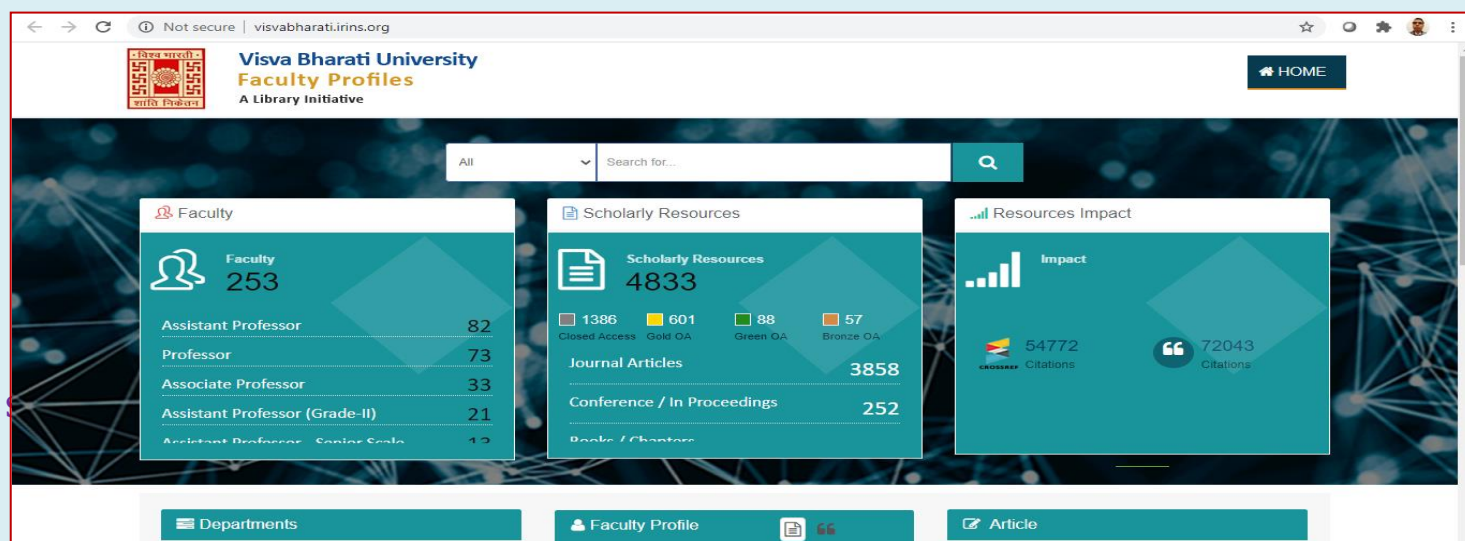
Not secure | visvabharati.irins.org

विश्व भारती
शान्ति निकेतन

Visva Bharati University
Faculty Profiles
A Library Initiative

HOME

All
Search for...

Faculty

Faculty
253

| Assistant Professor | 82 |
|---|---|
| Professor | 73 |
| Associate Professor | 33 |
| Assistant Professor (Grade-II) | 21 |
| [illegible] | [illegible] |

Scholarly Resources

Scholarly Resources
4833

1386 Closed Access
601 Gold OA
88 Green OA
57 Bronze OA

| Journal Articles | 3858 |
|---|---|
| Conference / In Proceedings | 252 |
| Books / Chapters | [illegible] |

Resources Impact

Impact

CROSSREF
54772
Citations

72043
Citations

Departments

Faculty Profile

Article